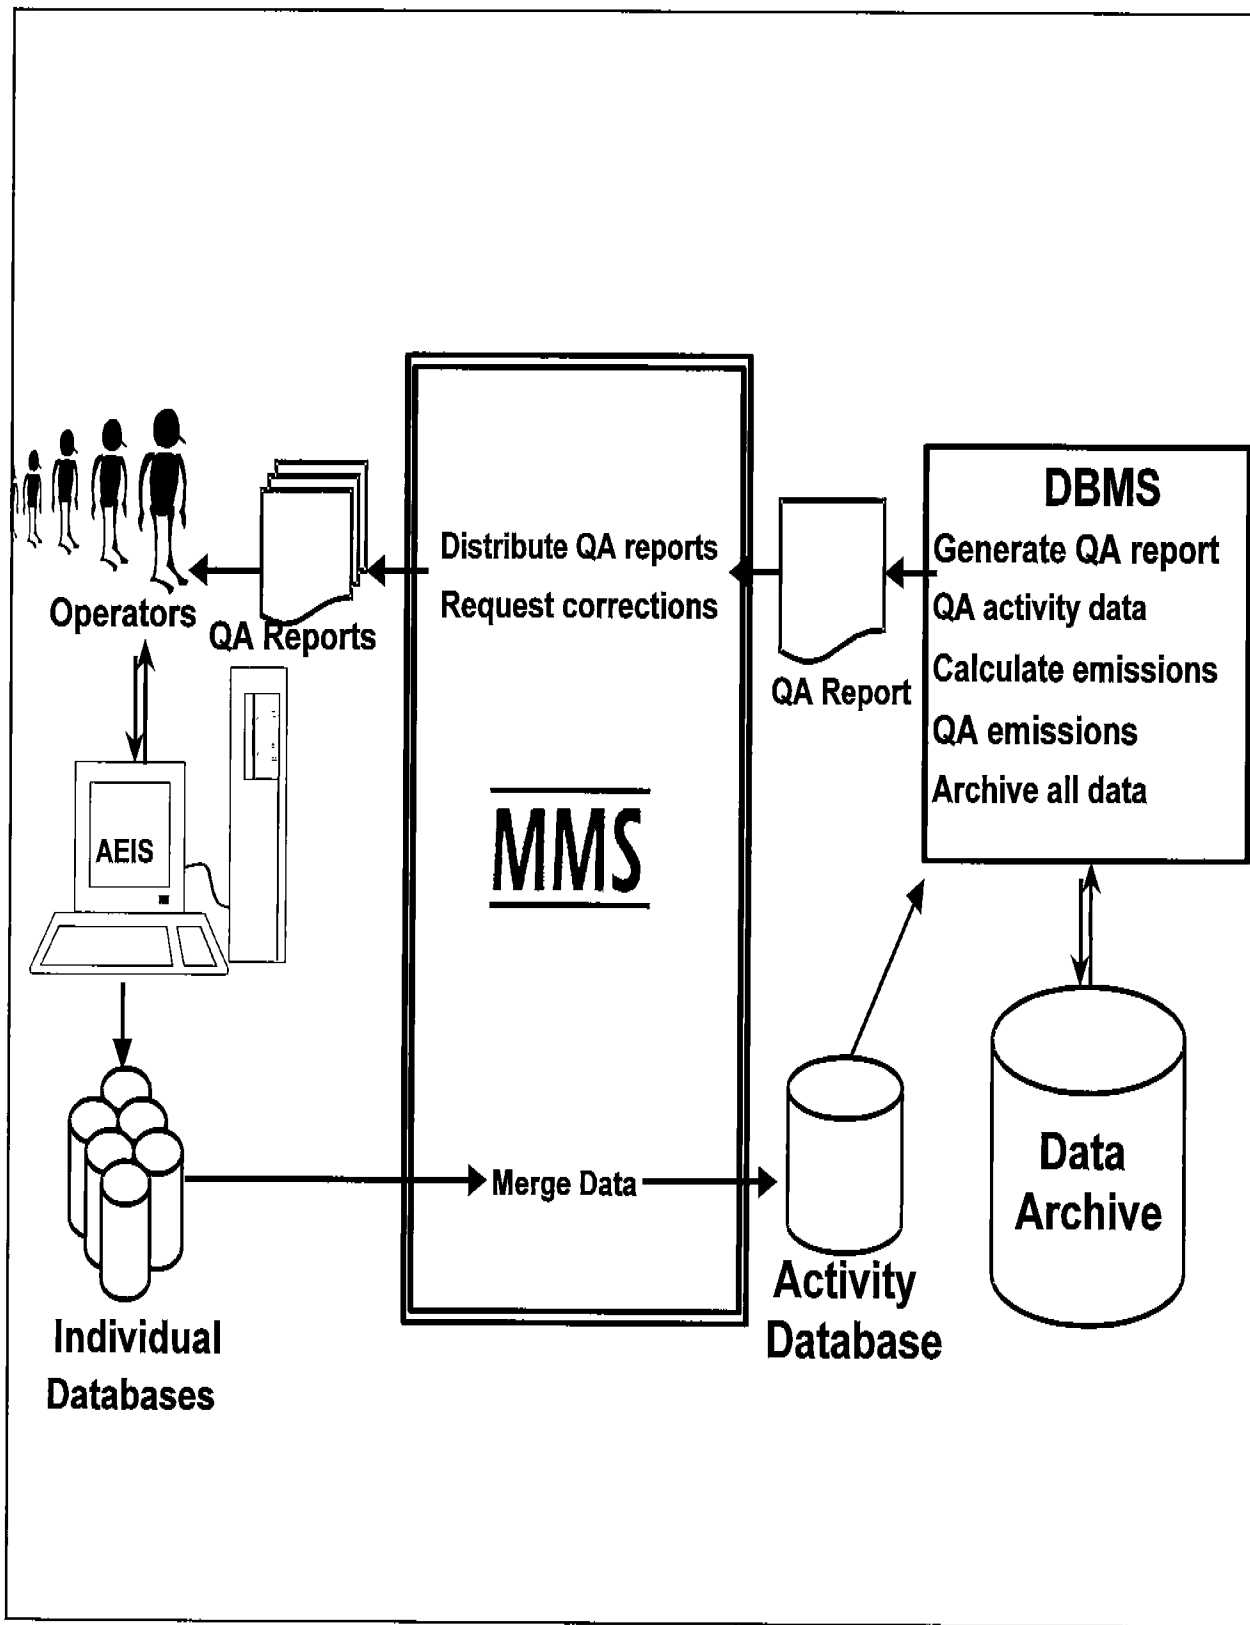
Operators

QA Reports

Distribute QA reports
Request corrections

QA Report

DBMS
Generate QA report
QA activity data
Calculate emissions
QA emissions
Archive all data

AEIS

MMS

Individual Databases

Merge Data

Activity Database

Data Archive